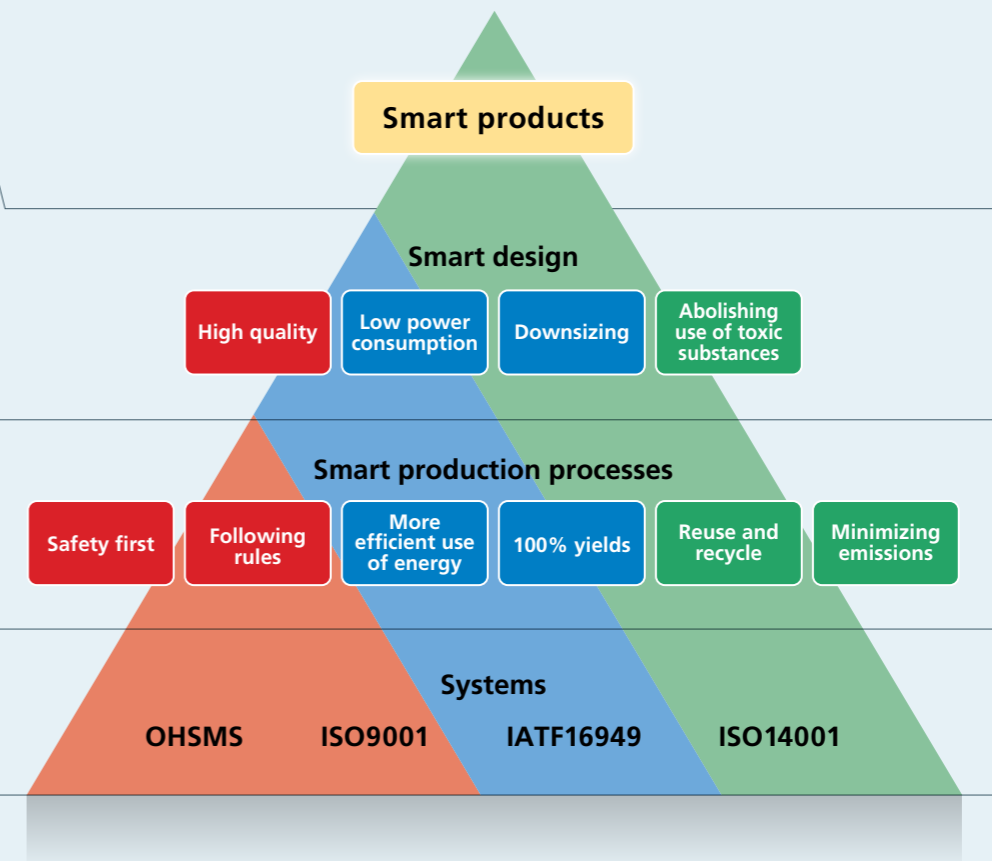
Smart products

Smart design

High quality

Low power consumption

Downsizing

Abolishing use of toxic substances

Smart production processes

Safety first

Following rules

More efficient use of energy

100% yields

Reuse and recycle

Minimizing emissions

Systems

OHSMS

ISO9001

IATF16949

ISO14001